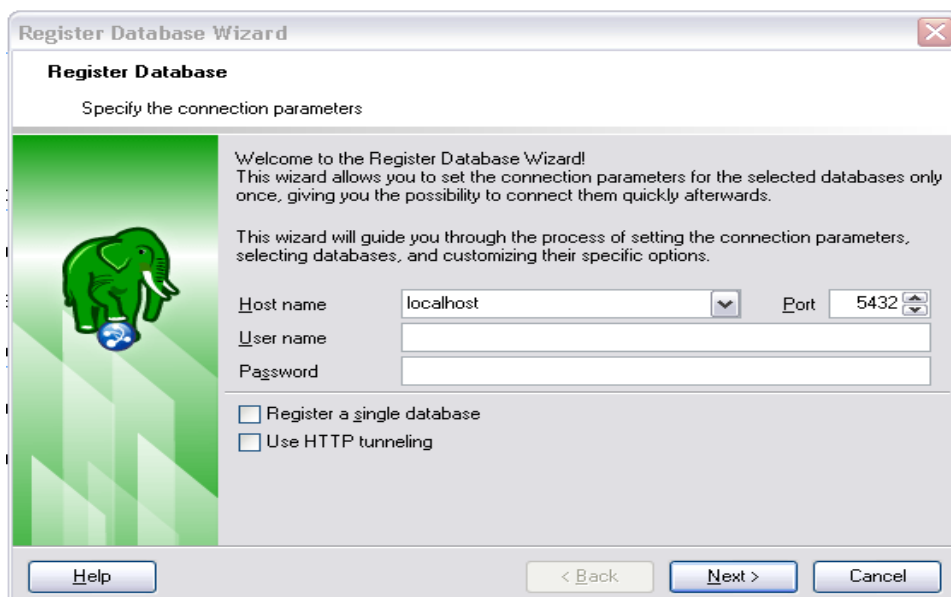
Register Database Wizard

Register Database

Specify the connection parameters

Welcome to the Register Database Wizard!
This wizard allows you to set the connection parameters for the selected databases only once, giving you the possibility to connect them quickly afterwards.

This wizard will guide you through the process of setting the connection parameters, selecting databases, and customizing their specific options.

Host name localhost Port 5432

User name

Password

Register a single database

Use HTTP tunneling

Help < Back Next > Cancel